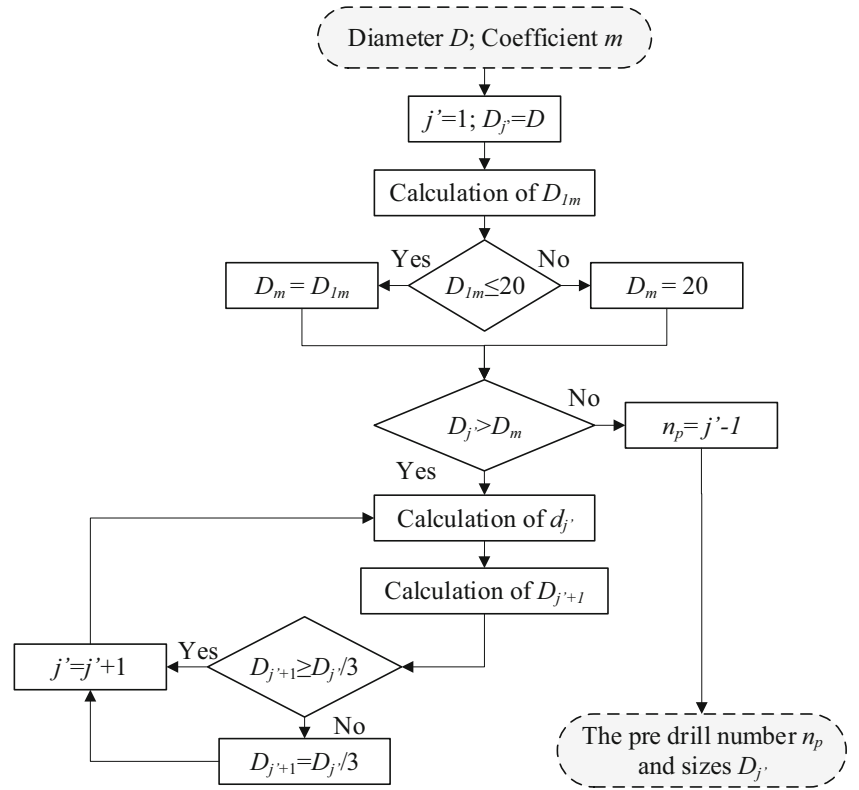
Diameter $D$; Coefficient $m$

$j'=1$; $D_{j'}=D$

Calculation of $D_{1m}$

Yes

No

$D_m = D_{1m}$

$D_{1m} \leq 20$

$D_m = 20$

No

$D_{j'} > D_m$

$n_p = j'-1$

Yes

Calculation of $d_{j'}$

Calculation of $D_{j'+1}$

Yes

$j'=j'+1$

$D_{j'+1} \geq D_{j'}/3$

No

$D_{j'+1}=D_{j'}/3$

The pre drill number $n_p$ and sizes $D_{j'}$